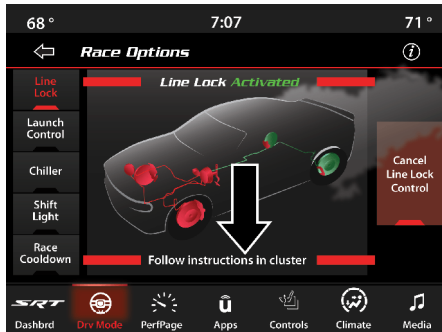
68° 7:07 71°

Race Options

Line Lock

Launch Control

Chiller

Shift Light

Race Cooldown

Line Lock Activated

Cancel Line Lock Control

Follow instructions in cluster

SRT Dashbrd

Drv Mode

PerfPage

Apps

Controls

Climate

Media